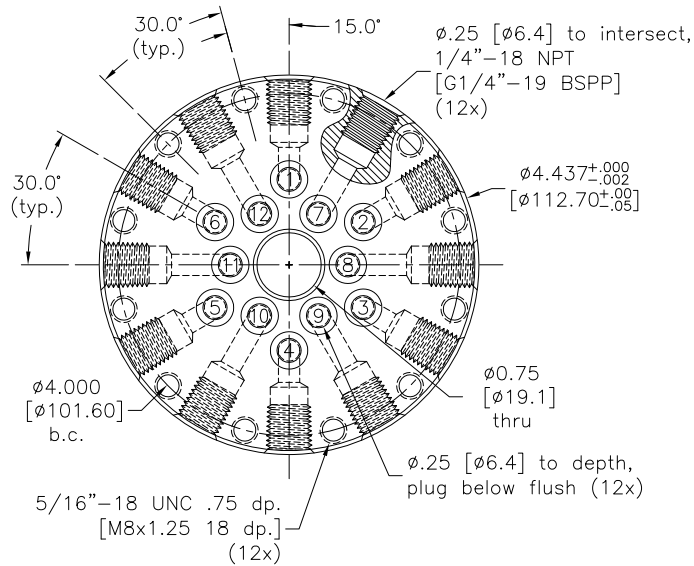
30.0°
(typ.)

15.0°

ø.25 [ø6.4] to intersect,
1/4"-18 NPT
[G1/4"-19 BSPP]
(12x)

30.0°
(typ.)

$ø4.437^{+.000}_{-.002}$
$[ø112.70^{+.00}_{-.05}]$

1
12
7
6
2
11
8
5
10
9
3
4

ø4.000
[ø101.60]
b.c.

ø0.75
[ø19.1]
thru

ø.25 [ø6.4] to depth,
plug below flush (12x)

5/16"-18 UNC .75 dp.
[M8x1.25 18 dp.]
(12x)